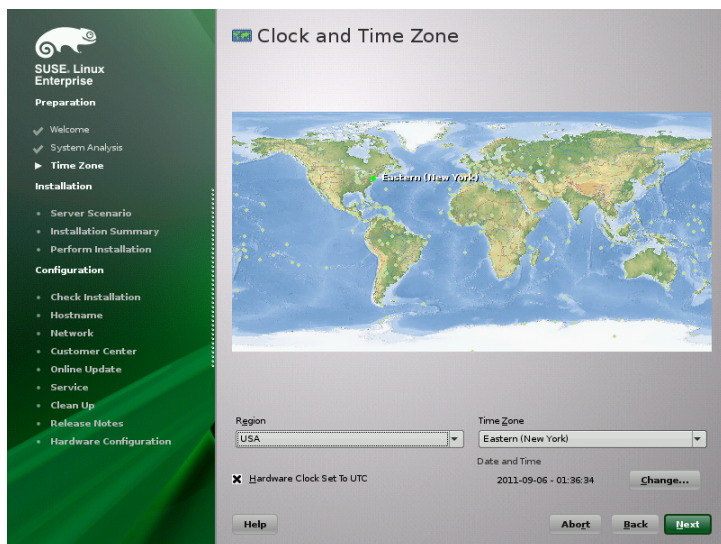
SUSE. Linux Enterprise

Preparation

Welcome
System Analysis
Time Zone

Installation

Server Scenario
Installation Summary
Perform Installation

Configuration

Check Installation
Hostname
Network
Customer Center
Online Update
Service
Clean Up
Release Notes
Hardware Configuration

Clock and Time Zone

Eastern (New York)

Region
USA

Time Zone
Eastern (New York)

Date and Time
2011-09-06 - 01:36:34

Hardware Clock Set To UTC

Change...

Help

Abort

Back

Next